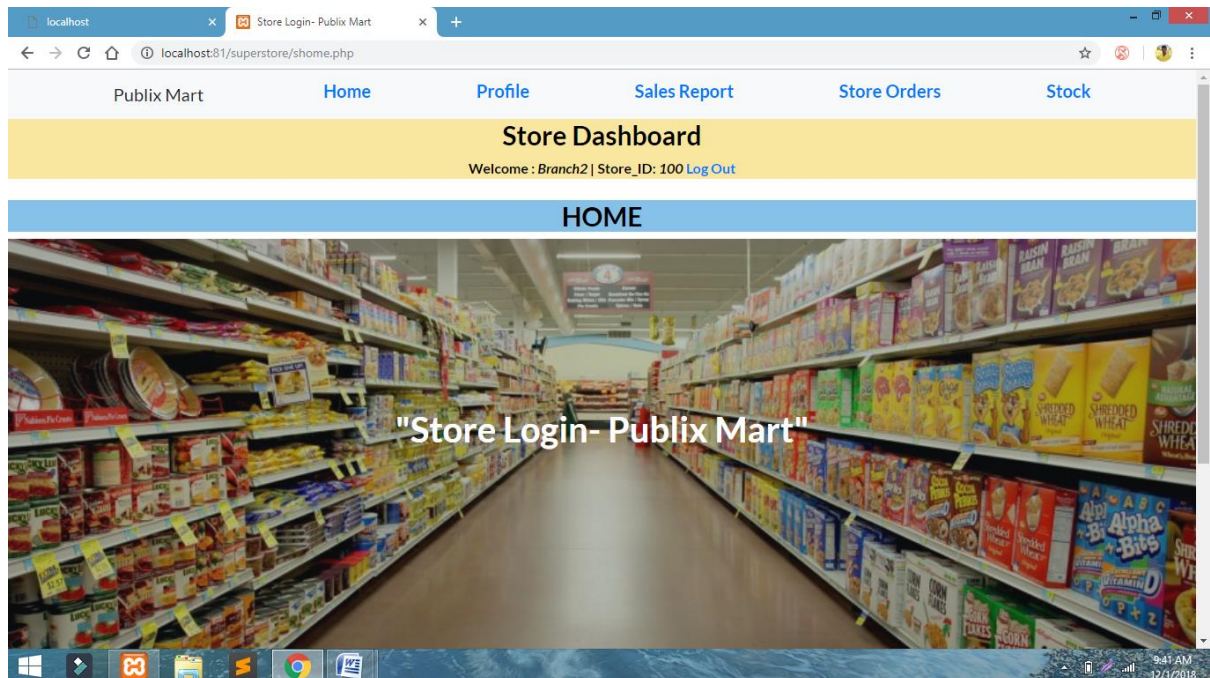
localhost
Store Login- Publix Mart
localhost:81/superstore/shome.php

Publix Mart Home Profile Sales Report Store Orders Stock

Store Dashboard

Welcome : Branch2 | Store_ID: 100 Log Out

HOME

"Store Login- Publix Mart"

RAISIN BRAN
SHREDDED WHEAT
SHREDDED WHEAT
Alpha-Bits

9:41 AM
12/1/2018